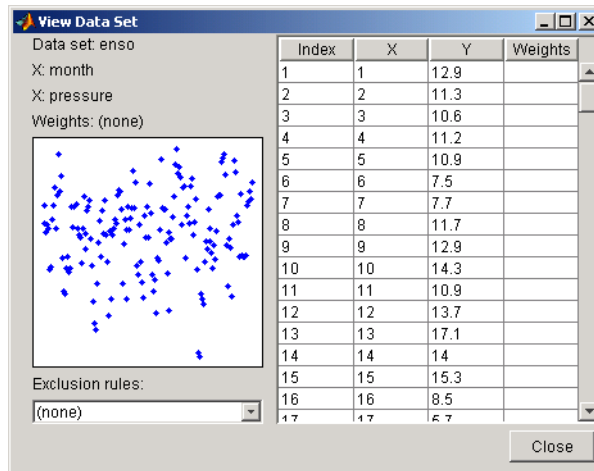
View Data Set

Data set: enso

X: month

X: pressure

Weights: (none)

Exclusion rules:

(none)

| Index | X | Y | Weights |
|---|---|---|---|
| 1 | 1 | 12.9 | |
| 2 | 2 | 11.3 | |
| 3 | 3 | 10.6 | |
| 4 | 4 | 11.2 | |
| 5 | 5 | 10.9 | |
| 6 | 6 | 7.5 | |
| 7 | 7 | 7.7 | |
| 8 | 8 | 11.7 | |
| 9 | 9 | 12.9 | |
| 10 | 10 | 14.3 | |
| 11 | 11 | 10.9 | |
| 12 | 12 | 13.7 | |
| 13 | 13 | 17.1 | |
| 14 | 14 | 14 | |
| 15 | 15 | 15.3 | |
| 16 | 16 | 8.5 | |
| 17 | 17 | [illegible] | |

Close